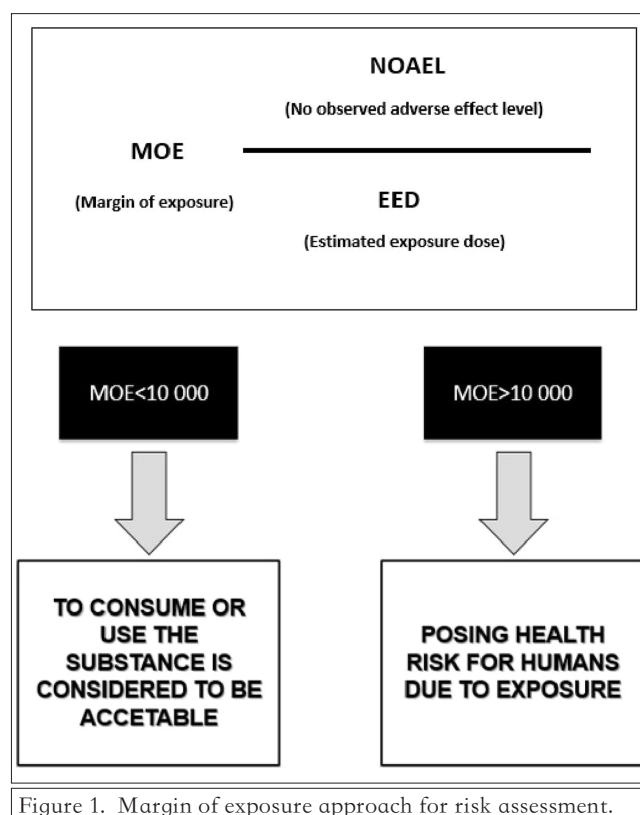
MOE

(Margin of exposure)

NOAEL

(No observed adverse effect level)

EED

(Estimated exposure dose)

MOE<10 000

MOE>10 000

TO CONSUME OR USE THE SUBSTANCE IS CONSIDERED TO BE ACCETABLE

POSING HEALTH RISK FOR HUMANS DUE TO EXPOSURE

Figure 1. Margin of exposure approach for risk assessment.